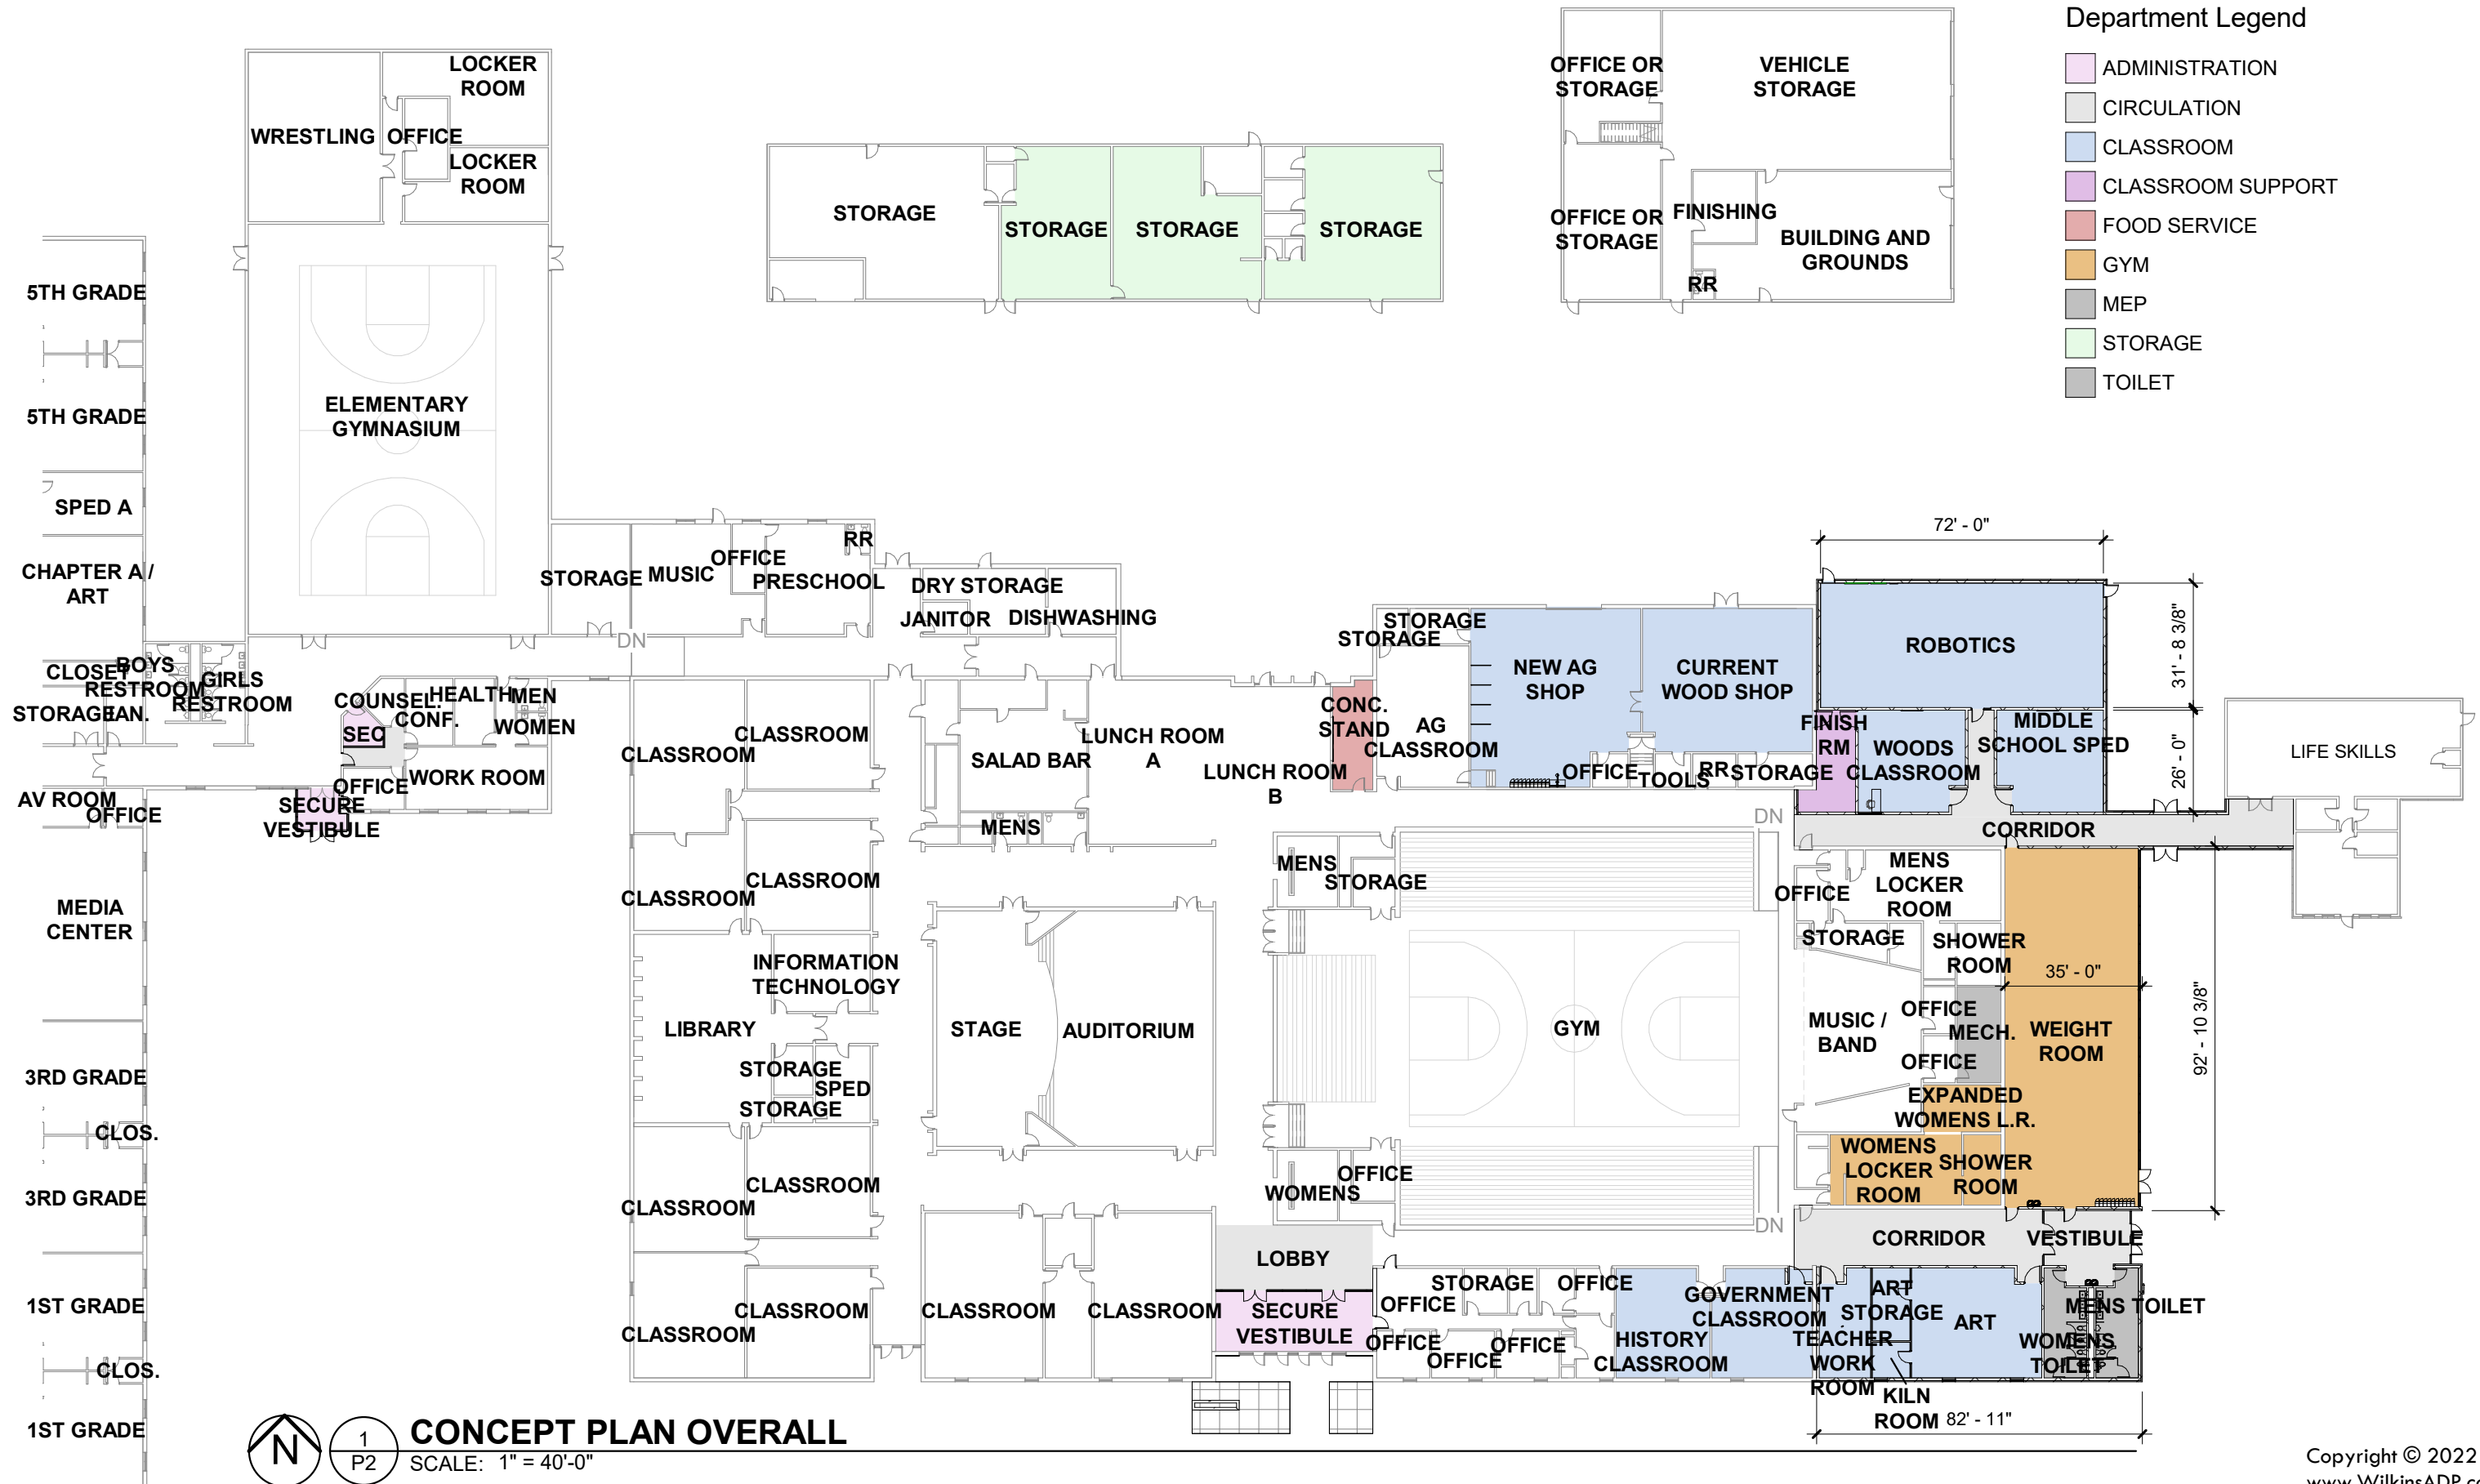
Department Legend
ADMINISTRATION
CIRCULATION
CLASSROOM
CLASSROOM SUPPORT
FOOD SERVICE
GYM
MEP
STORAGE
TOILET

LOCKER ROOM
WRESTLING OFFICE
LOCKER ROOM
STORAGE STORAGE STORAGE STORAGE
OFFICE OR STORAGE
VEHICLE STORAGE
OFFICE OR STORAGE
FINISHING
BUILDING AND GROUNDS
RR

5TH GRADE
5TH GRADE
SPED A
CHAPTER A / ART
ELEMENTARY GYMNASIUM
STORAGE MUSIC OFFICE RR PRESCHOOL
DRY STORAGE
JANITOR DISHWASHING
DN
CLOSET BOYS RESTROOM GIRLS RESTROOM
STORAGE JAN.
COUNSEL. HEALTH MEN
CONF. WOMEN
SEC
OFFICE WORK ROOM
AV ROOM OFFICE
SECURE VESTIBULE
CLASSROOM CLASSROOM
SALAD BAR
LUNCH ROOM A
LUNCH ROOM B
MENS
STORAGE STORAGE
CONC. STAND
AG CLASSROOM
NEW AG SHOP
CURRENT WOOD SHOP
OFFICE TOOLS RR STORAGE
72' - 0"
ROBOTICS
31' - 8 3/8"
FINISH RM
WOODS CLASSROOM
MIDDLE SCHOOL SPED
26' - 0"
LIFE SKILLS
DN
CORRIDOR
MEDIA CENTER
CLASSROOM CLASSROOM
MENS STORAGE
OFFICE
MENS LOCKER ROOM
STORAGE
SHOWER ROOM
35' - 0"
INFORMATION TECHNOLOGY
LIBRARY
STAGE AUDITORIUM
GYM
MUSIC / BAND
OFFICE MECH.
OFFICE
WEIGHT ROOM
92' - 10 3/8"
STORAGE SPED STORAGE
3RD GRADE
CLOS.
3RD GRADE
EXPANDED WOMENS L.R.
WOMENS LOCKER ROOM
SHOWER ROOM
CLASSROOM CLASSROOM
OFFICE WOMENS
DN
CORRIDOR VESTIBULE
LOBBY
1ST GRADE
CLOS.
1ST GRADE
CLASSROOM CLASSROOM
CLASSROOM CLASSROOM
SECURE VESTIBULE
STORAGE OFFICE
OFFICE
OFFICE OFFICE OFFICE
GOVERNMENT CLASSROOM
HISTORY CLASSROOM
ART STORAGE
TEACHER WORK ROOM
ART
MENS TOILET
WOMENS TOILET
KILN ROOM
82' - 11"
N
1
P2
CONCEPT PLAN OVERALL
SCALE: 1" = 40'-0"
Copyright © 2022
www.WilkinsADP.c